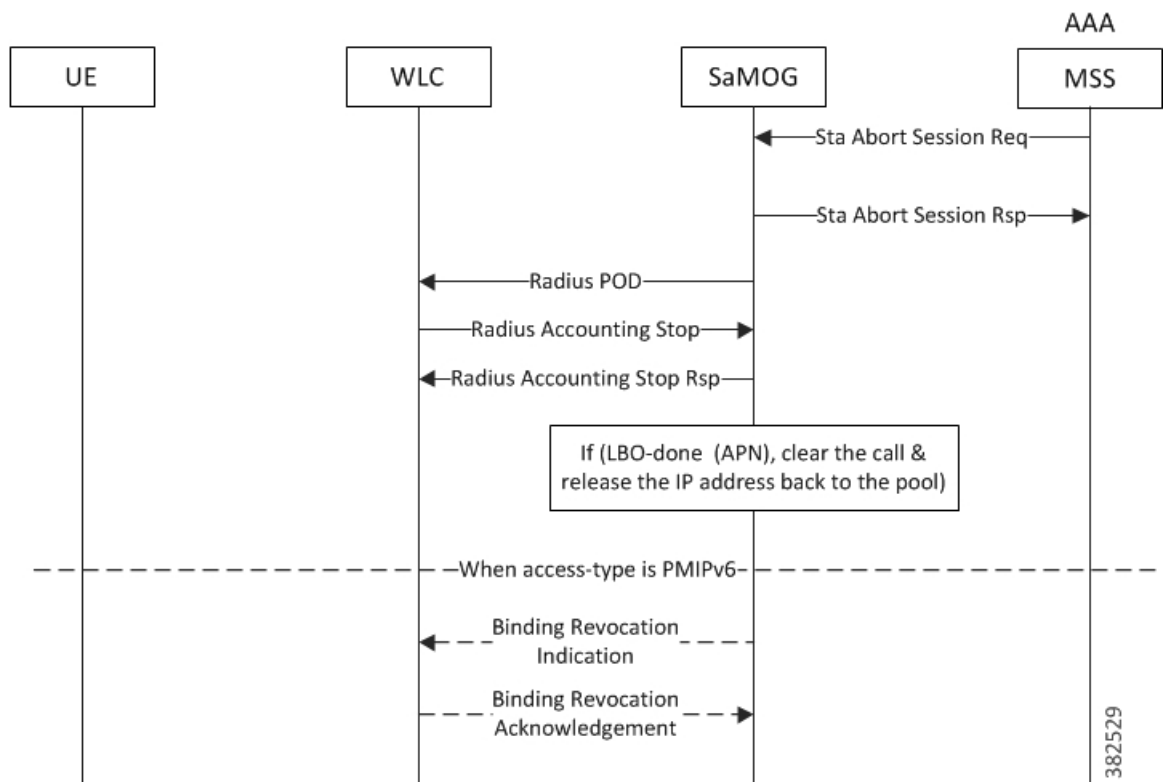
AAA

UE

WLC

SaMOG

MSS

Sta Abort Session Req

Sta Abort Session Rsp

Radius POD

Radius Accounting Stop

Radius Accounting Stop Rsp

If (LBO-done (APN), clear the call & release the IP address back to the pool)

When access-type is PMIPv6

Binding Revocation Indication

Binding Revocation Acknowledgement

382529